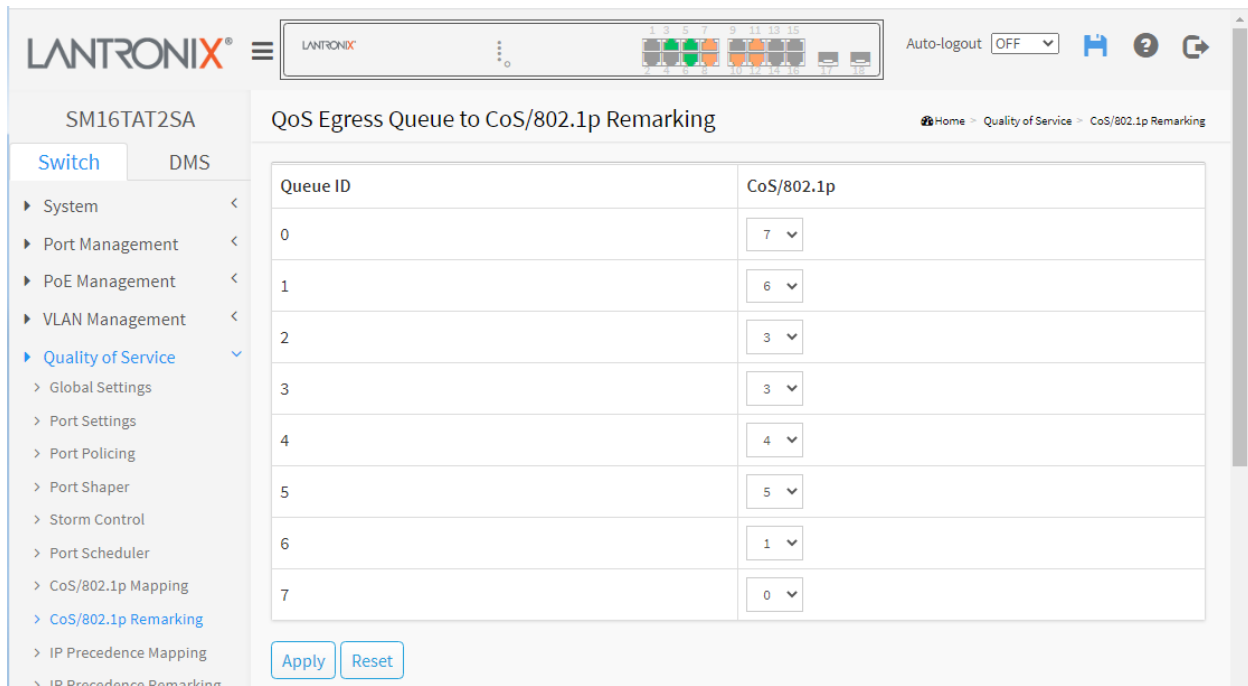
LANTRONIX®

LANTRONIX

1 3 5 7 9 11 13 15
2 4 6 8 10 12 14 16 17 18

Auto-logout OFF

SM16TAT2SA

Switch DMS

System
Port Management
PoE Management
VLAN Management
Quality of Service
Global Settings
Port Settings
Port Policing
Port Shaper
Storm Control
Port Scheduler
CoS/802.1p Mapping
CoS/802.1p Remarking
IP Precedence Mapping
IP Precedence Remarking

QoS Egress Queue to CoS/802.1p Remarking

Home > Quality of Service > CoS/802.1p Remarking

| Queue ID | CoS/802.1p |
|---|---|
| 0 | 7 |
| 1 | 6 |
| 2 | 3 |
| 3 | 3 |
| 4 | 4 |
| 5 | 5 |
| 6 | 1 |
| 7 | 0 |

Apply Reset